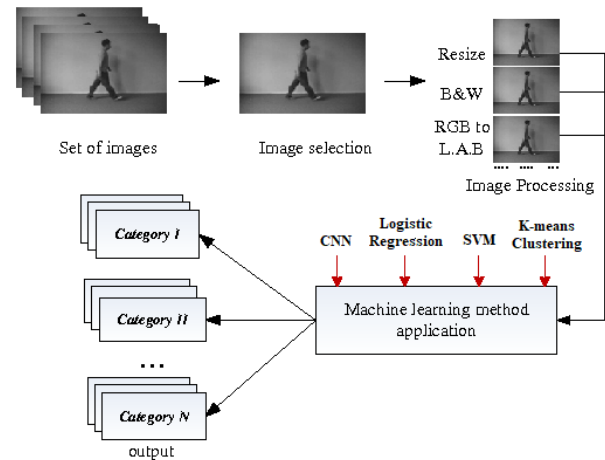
Set of images

Image selection

Resize

B&W

RGB to L.A.B

.... .... ....

Image Processing

Category I

Category II

...

Category N

output

CNN

Logistic Regression

SVM

K-means Clustering

Machine learning method application